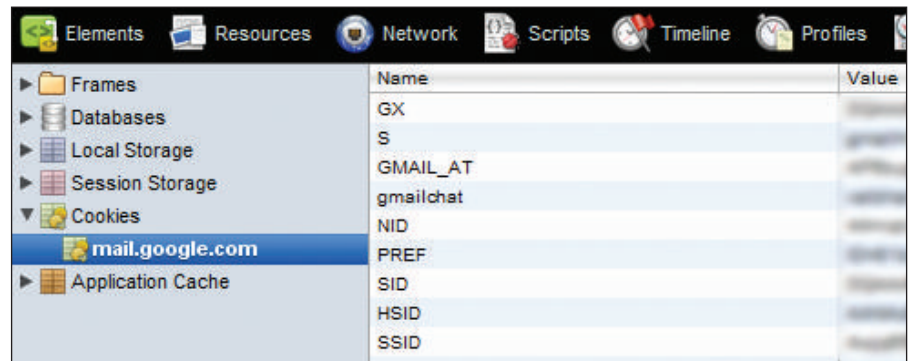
Elements Resources Network Scripts Timeline Profiles

Frames
Databases
Local Storage
Session Storage
Cookies
mail.google.com
Application Cache

| Name | Value |
|---|---|
| GX | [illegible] |
| S | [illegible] |
| GMAIL_AT | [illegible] |
| gmailchat | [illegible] |
| NID | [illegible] |
| PREF | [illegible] |
| SID | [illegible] |
| HSID | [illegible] |
| SSID | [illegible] |